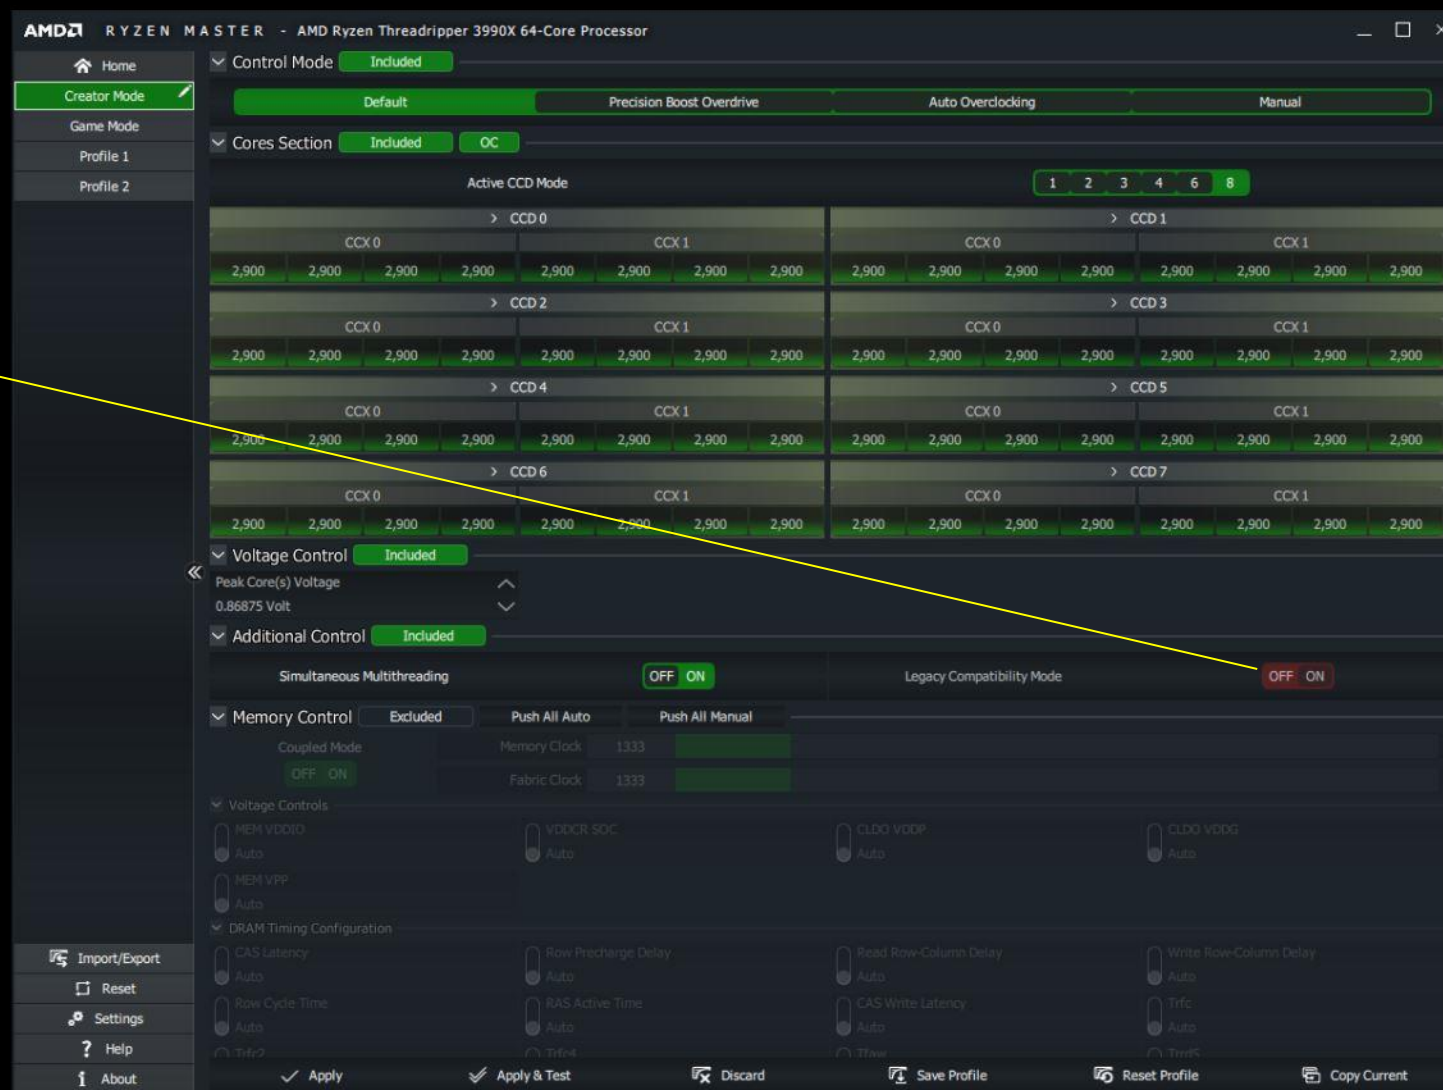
AMD RYZEN MASTER - AMD Ryzen Threadripper 3990X 64-Core Processor

Home
Creator Mode
Game Mode
Profile 1
Profile 2

Control Mode Included

Default | Precision Boost Overdrive | Auto Overclocking | Manual

Cores Section Included OC

Active CCD Mode 1 2 3 4 6 8

| CCD 0 | | | | | | | | CCD 1 | | | | | | | |
|---|---|---|---|---|---|---|---|---|---|---|---|---|---|---|---|
| CCX 0 | | | | CCX 1 | | | | CCX 0 | | | | CCX 1 | | | |
| 2,900 | 2,900 | 2,900 | 2,900 | 2,900 | 2,900 | 2,900 | 2,900 | 2,900 | 2,900 | 2,900 | 2,900 | 2,900 | 2,900 | 2,900 | 2,900 |

| CCD 2 | | | | | | | | CCD 3 | | | | | | | |
|---|---|---|---|---|---|---|---|---|---|---|---|---|---|---|---|
| CCX 0 | | | | CCX 1 | | | | CCX 0 | | | | CCX 1 | | | |
| 2,900 | 2,900 | 2,900 | 2,900 | 2,900 | 2,900 | 2,900 | 2,900 | 2,900 | 2,900 | 2,900 | 2,900 | 2,900 | 2,900 | 2,900 | 2,900 |

| CCD 4 | | | | | | | | CCD 5 | | | | | | | |
|---|---|---|---|---|---|---|---|---|---|---|---|---|---|---|---|
| CCX 0 | | | | CCX 1 | | | | CCX 0 | | | | CCX 1 | | | |
| 2,900 | 2,900 | 2,900 | 2,900 | 2,900 | 2,900 | 2,900 | 2,900 | 2,900 | 2,900 | 2,900 | 2,900 | 2,900 | 2,900 | 2,900 | 2,900 |

| CCD 6 | | | | | | | | CCD 7 | | | | | | | |
|---|---|---|---|---|---|---|---|---|---|---|---|---|---|---|---|
| CCX 0 | | | | CCX 1 | | | | CCX 0 | | | | CCX 1 | | | |
| 2,900 | 2,900 | 2,900 | 2,900 | 2,900 | 2,900 | 2,900 | 2,900 | 2,900 | 2,900 | 2,900 | 2,900 | 2,900 | 2,900 | 2,900 | 2,900 |

Voltage Control Included
Peak Core(s) Voltage
0.86875 Volt

Additional Control Included
Simultaneous Multithreading OFF ON
Legacy Compatibility Mode OFF ON

Memory Control Excluded Push All Auto Push All Manual
Coupled Mode OFF ON
Memory Clock 1333
Fabric Clock 1333

Voltage Controls
MEM VDDIO Auto
VDDCR SOC Auto
CLDO VDDP Auto
CLDO VDDG Auto
MEM VPP Auto

DRAM Timing Configuration
CAS Latency Auto
Row Precharge Delay Auto
Read Row-Column Delay Auto
Write Row-Column Delay Auto
Row Cycle Time Auto
RAS Active Time Auto
CAS Write Latency Auto
Trfc Auto
Trfc2
Trfc4
Tfaw
TrrdS

Import/Export
Reset
Settings
Help
About

Apply | Apply & Test | Discard | Save Profile | Reset Profile | Copy Current